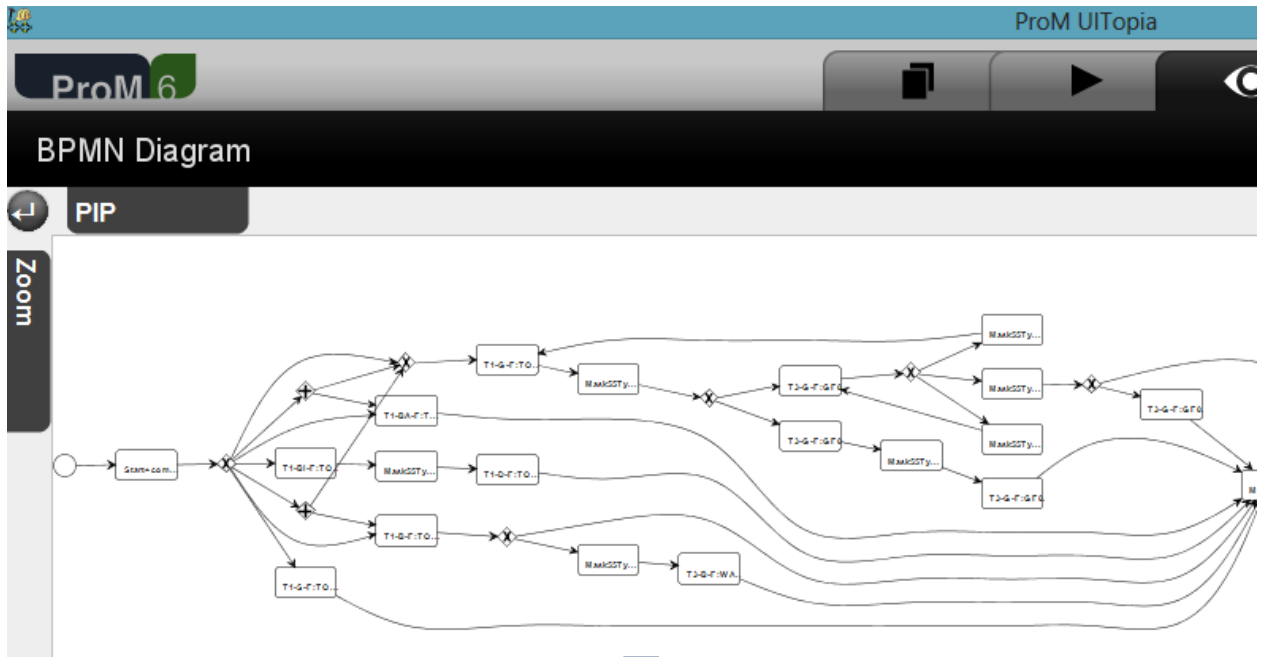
ProM UITopia

ProM 6

BPMN Diagram

PIP

Zoom

Start+com...

T1-G-F:TO...

T1-GA-F:T...

T1-GI-F:TO...

MarkSSTy...

T1-G-F:TO...

T1-G-F:TO...

T1-G-F:TO...

MarkSSTy...

MarkSSTy...

T3-G-F:WA...

T3-G-F:GFO

T3-G-F:GFO

MarkSSTy...

MarkSSTy...

MarkSSTy...

MarkSSTy...

T3-G-F:GFO

T3-G-F:GFO

M